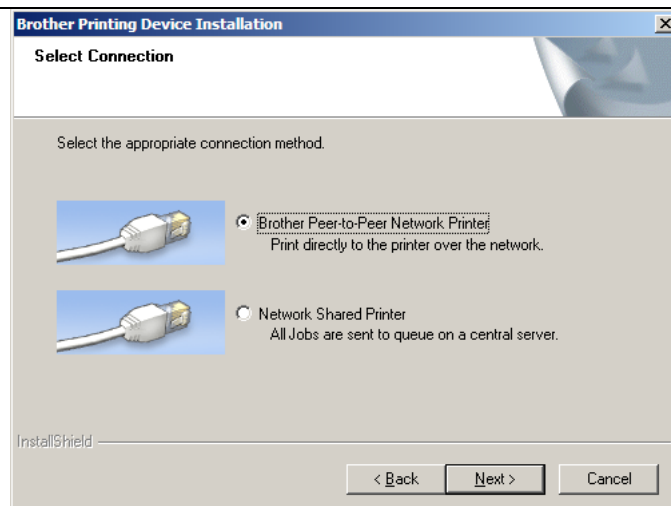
Brother Printing Device Installation

Select Connection

Select the appropriate connection method.

Brother Peer-to-Peer Network Printer
Print directly to the printer over the network.

Network Shared Printer
All Jobs are sent to queue on a central server.

InstallShield

< Back
Next >
Cancel